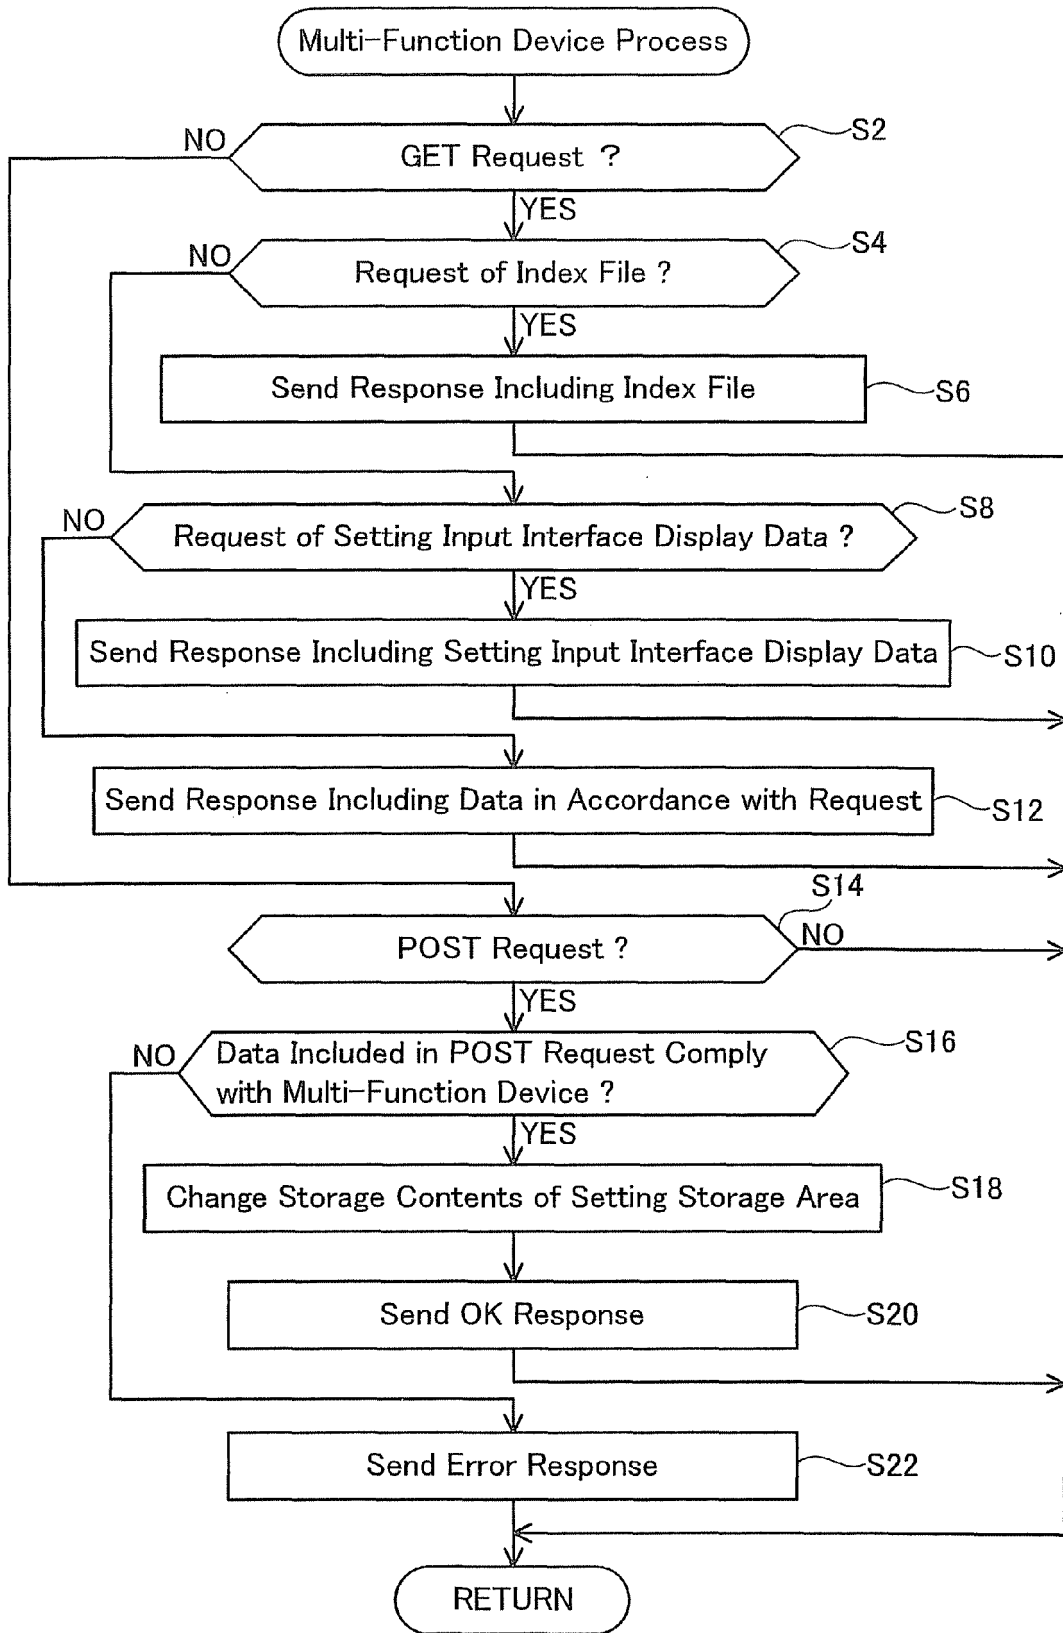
Multi-Function Device Process

NO

GET Request ?

S2

YES

NO

Request of Index File ?

S4

YES

Send Response Including Index File

S6

NO

Request of Setting Input Interface Display Data ?

S8

YES

Send Response Including Setting Input Interface Display Data

S10

Send Response Including Data in Accordance with Request

S12

S14

POST Request ?

NO

YES

NO

Data Included in POST Request Comply with Multi-Function Device ?

S16

YES

Change Storage Contents of Setting Storage Area

S18

Send OK Response

S20

Send Error Response

S22

RETURN